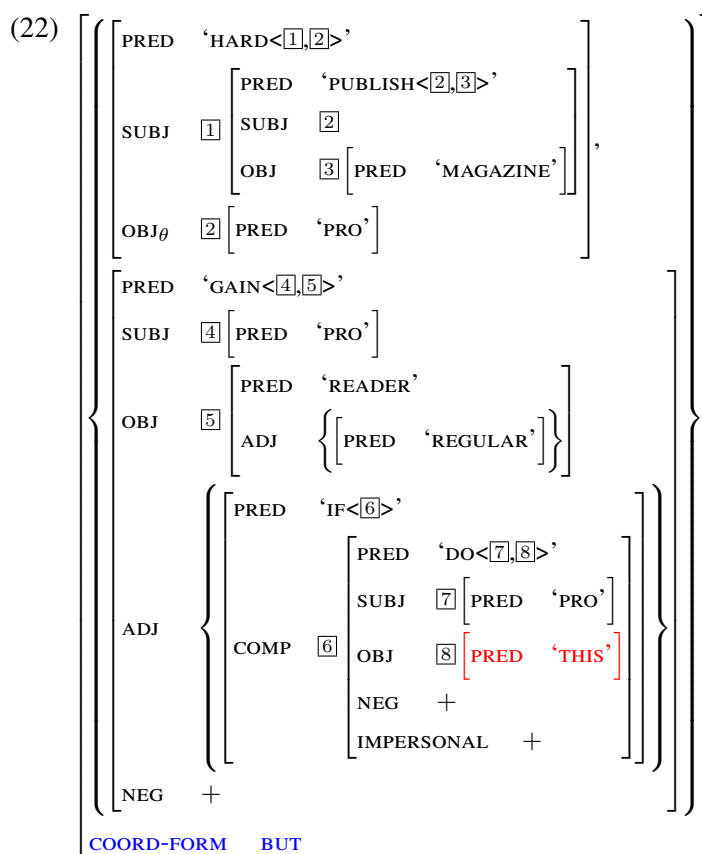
(22)

PRED 'HARD<1,2>'
SUBJ 1
PRED 'PUBLISH<2,3>'
SUBJ 2
OBJ 3 PRED 'MAGAZINE'
,
$OBJ_{\theta}$ 2 PRED 'PRO'

PRED 'GAIN<4,5>'
SUBJ 4 PRED 'PRO'
OBJ 5
PRED 'READER'
ADJ PRED 'REGULAR'
ADJ
PRED 'IF<6>'
COMP 6
PRED 'DO<7,8>'
SUBJ 7 PRED 'PRO'
OBJ 8 PRED 'THIS'
NEG +
IMPERSONAL +
NEG +

COORD-FORM BUT